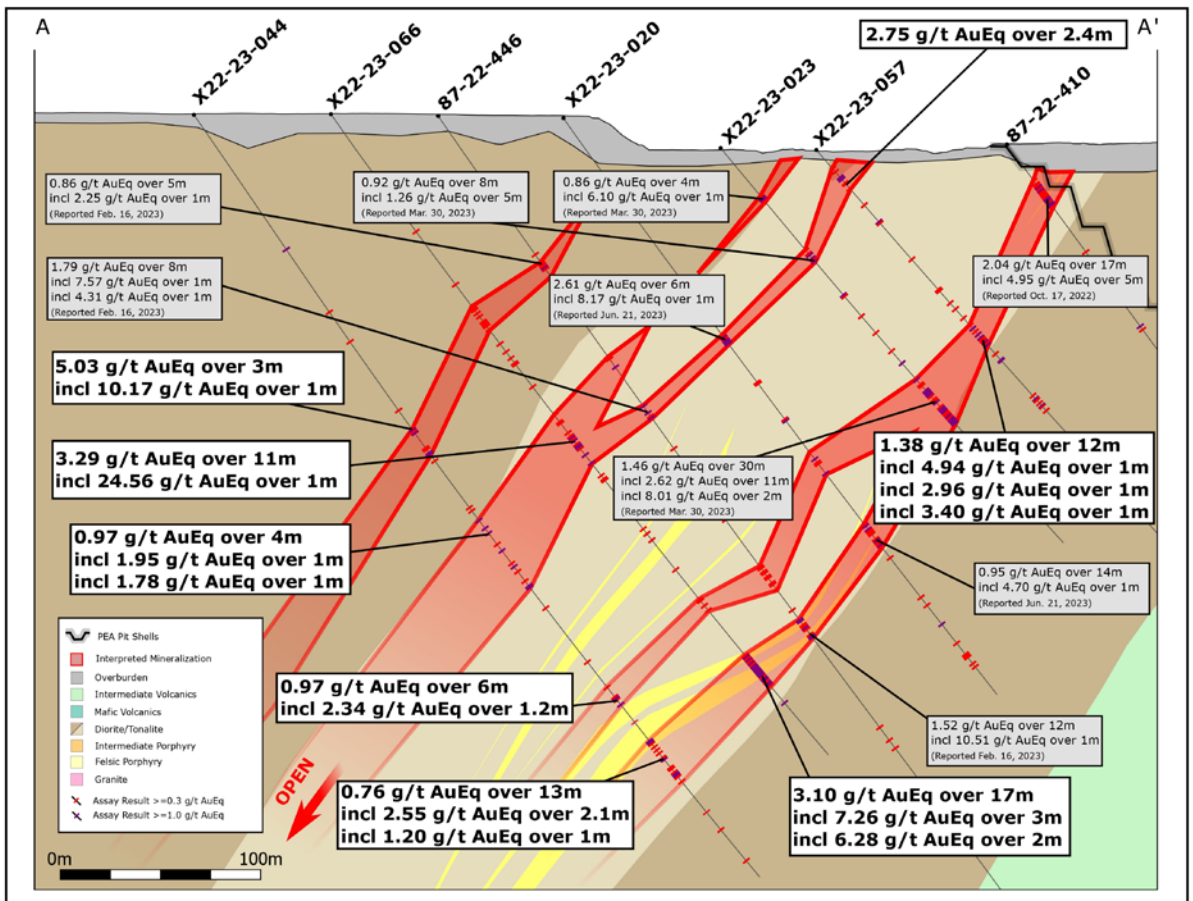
A

A'

X22-23-044

X22-23-066

87-22-446

X22-23-020

X22-23-023

X22-23-057

87-22-410

2.75 g/t AuEq over 2.4m

0.86 g/t AuEq over 5m
incl 2.25 g/t AuEq over 1m
(Reported Feb. 16, 2023)

0.92 g/t AuEq over 8m
incl 1.26 g/t AuEq over 5m
(Reported Mar. 30, 2023)

0.86 g/t AuEq over 4m
incl 6.10 g/t AuEq over 1m
(Reported Mar. 30, 2023)

1.79 g/t AuEq over 8m
incl 7.57 g/t AuEq over 1m
incl 4.31 g/t AuEq over 1m
(Reported Feb. 16, 2023)

2.61 g/t AuEq over 6m
incl 8.17 g/t AuEq over 1m
(Reported Jun. 21, 2023)

2.04 g/t AuEq over 17m
incl 4.95 g/t AuEq over 5m
(Reported Oct. 17, 2022)

5.03 g/t AuEq over 3m
incl 10.17 g/t AuEq over 1m

3.29 g/t AuEq over 11m
incl 24.56 g/t AuEq over 1m

1.46 g/t AuEq over 30m
incl 2.62 g/t AuEq over 11m
incl 8.01 g/t AuEq over 2m
(Reported Mar. 30, 2023)

1.38 g/t AuEq over 12m
incl 4.94 g/t AuEq over 1m
incl 2.96 g/t AuEq over 1m
incl 3.40 g/t AuEq over 1m

0.97 g/t AuEq over 4m
incl 1.95 g/t AuEq over 1m
incl 1.78 g/t AuEq over 1m

0.95 g/t AuEq over 14m
incl 4.70 g/t AuEq over 1m
(Reported Jun. 21, 2023)

PEA Pit Shells
Interpreted Mineralization
Overburden
Intermediate Volcanics
Mafic Volcanics
Diorite/Tonalite
Intermediate Porphyry
Felsic Porphyry
Granite
Assay Result >=0.3 g/t AuEq
Assay Result >=1.0 g/t AuEq

0.97 g/t AuEq over 6m
incl 2.34 g/t AuEq over 1.2m

1.52 g/t AuEq over 12m
incl 10.51 g/t AuEq over 1m
(Reported Feb. 16, 2023)

OPEN

0.76 g/t AuEq over 13m
incl 2.55 g/t AuEq over 2.1m
incl 1.20 g/t AuEq over 1m

3.10 g/t AuEq over 17m
incl 7.26 g/t AuEq over 3m
incl 6.28 g/t AuEq over 2m

0m

100m